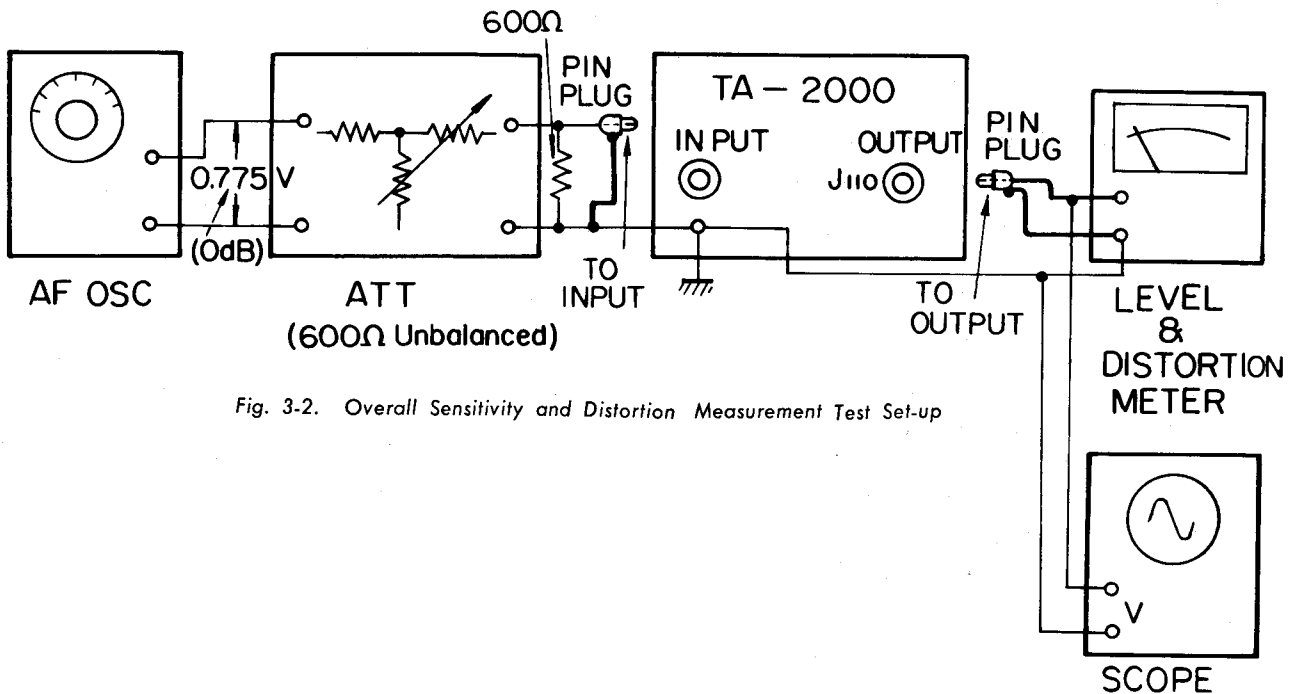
600Ω

PIN PLUG

TA — 2000

IN PUT

OUTPUT

J110

PIN PLUG

0.775 V

(0dB)

AF OSC

ATT

(600Ω Unbalanced)

TO INPUT

TO OUTPUT

LEVEL & DISTORTION METER

Fig. 3-2. Overall Sensitivity and Distortion Measurement Test Set-up

V

SCOPE